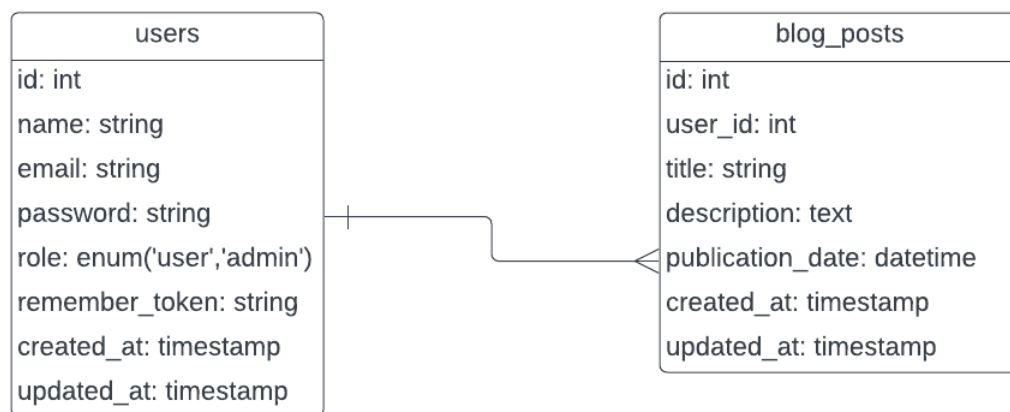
users

id: int
name: string
email: string
password: string
role: enum('user','admin')
remember_token: string
created_at: timestamp
updated_at: timestamp

blog_posts

id: int
user_id: int
title: string
description: text
publication_date: datetime
created_at: timestamp
updated_at: timestamp